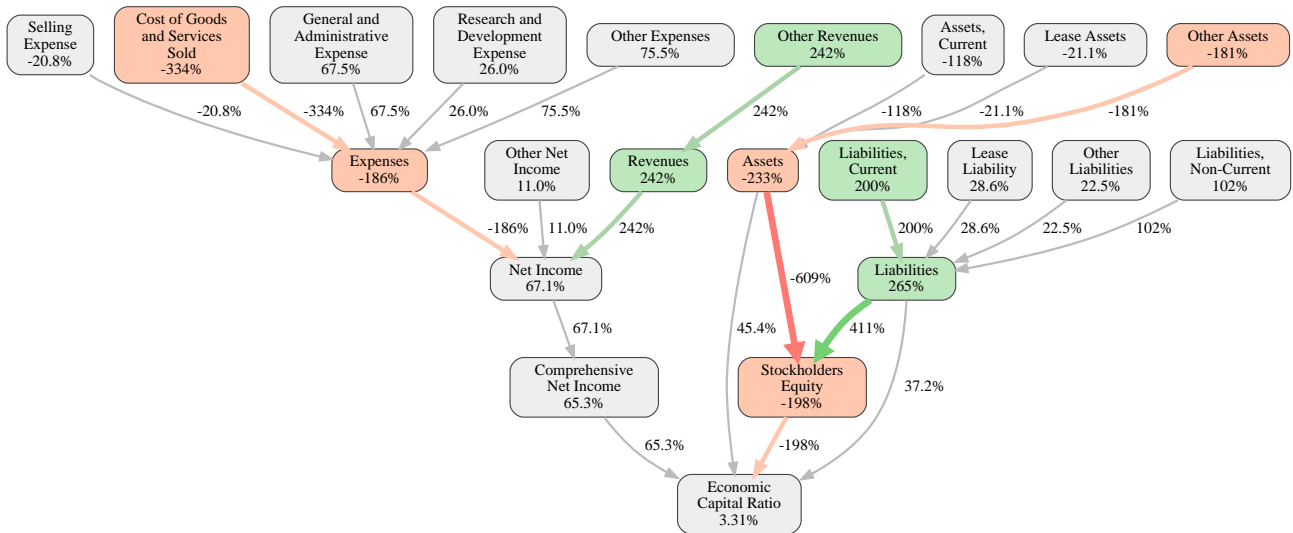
Selling Expense
-20.8%

Cost of Goods and Services Sold
-334%

General and Administrative Expense
67.5%

Research and Development Expense
26.0%

Other Expenses
75.5%

Other Revenues
242%

Assets, Current
-118%

Lease Assets
-21.1%

Other Assets
-181%

-20.8%

-334%

67.5%

26.0%

75.5%

242%

-118%

-21.1%

-181%

Expenses
-186%

Other Net Income
11.0%

Revenues
242%

Assets
-233%

Liabilities, Current
200%

Lease Liability
28.6%

Other Liabilities
22.5%

Liabilities, Non-Current
102%

-186%

11.0%

242%

200%

28.6%

22.5%

102%

Net Income
67.1%

-609%

Liabilities
265%

67.1%

45.4%

411%

Comprehensive Net Income
65.3%

Stockholders Equity
-198%

37.2%

65.3%

-198%

Economic Capital Ratio
3.31%